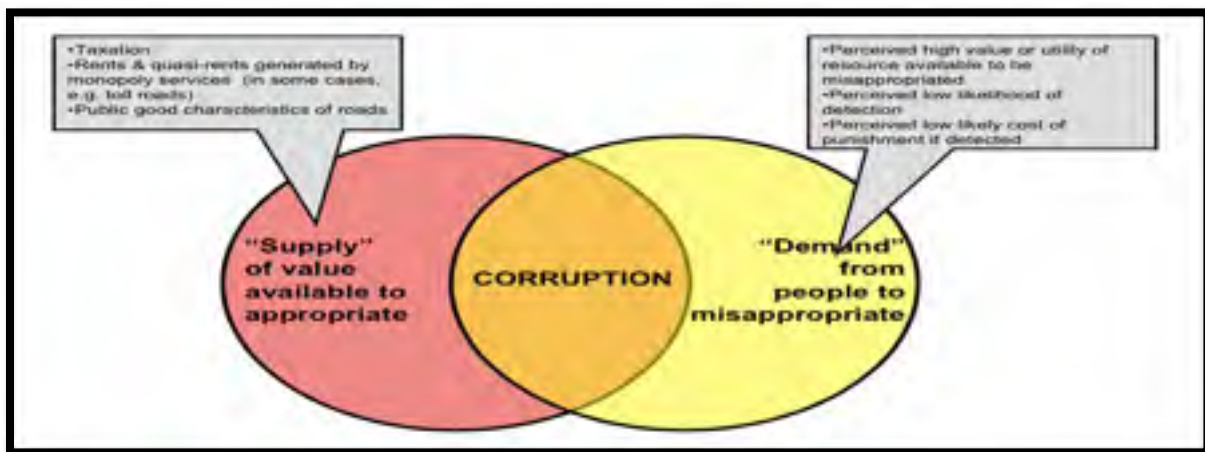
•Taxation
•Rents & quasi-rents generated by monopoly services (in some cases, e.g. toll roads)
•Public good characteristics of roads

•Perceived high value or utility of resource available to be misappropriated
•Perceived low likelihood of detection
•Perceived low likely cost of punishment if detected

"Supply" of value available to appropriate

CORRUPTION

"Demand" from people to misappropriate